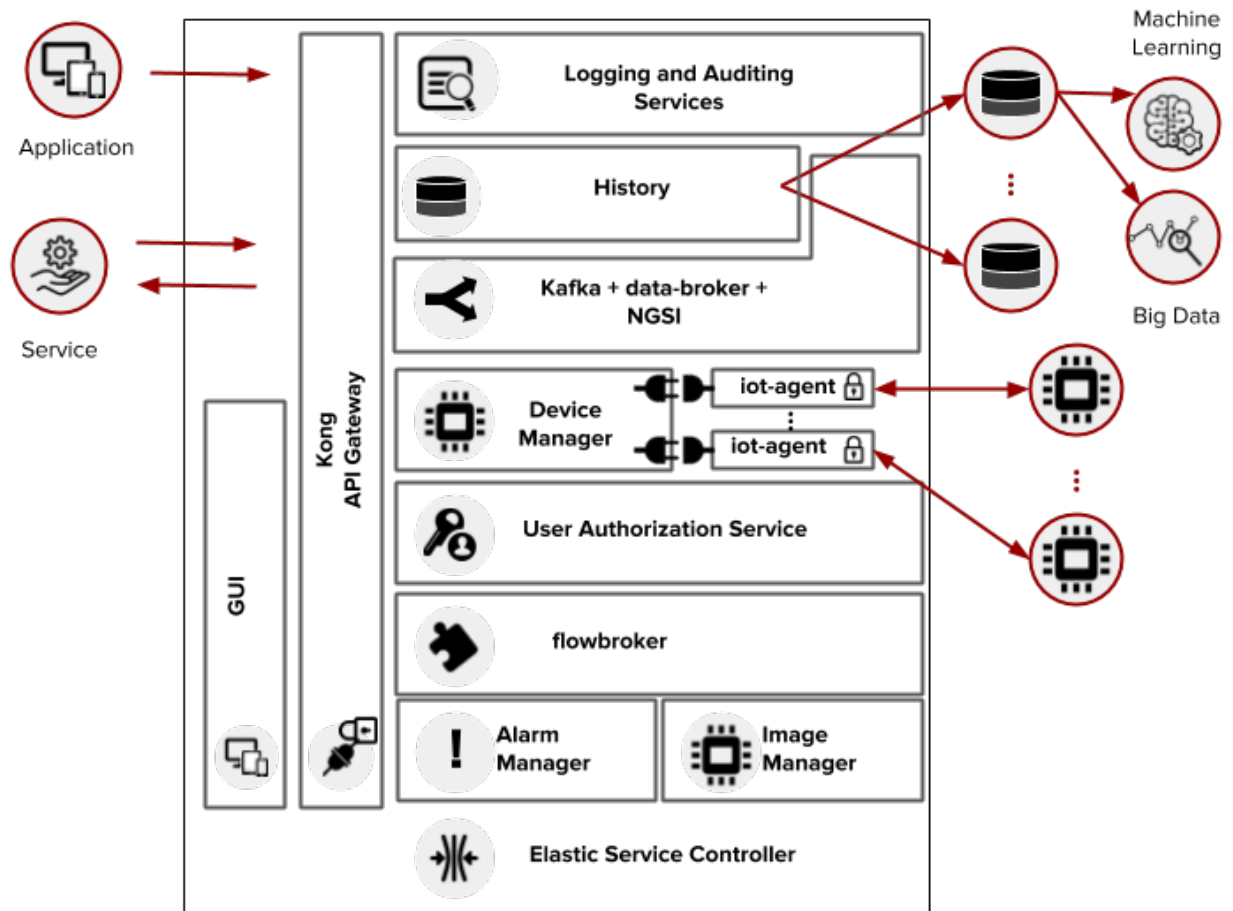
Application

Service

GUI

Kong
API Gateway

Logging and Auditing Services

History

Kafka + data-broker + NGSI

Device Manager

iot-agent

iot-agent

User Authorization Service

flowbroker

Alarm Manager

Image Manager

Elastic Service Controller

Machine Learning

Big Data